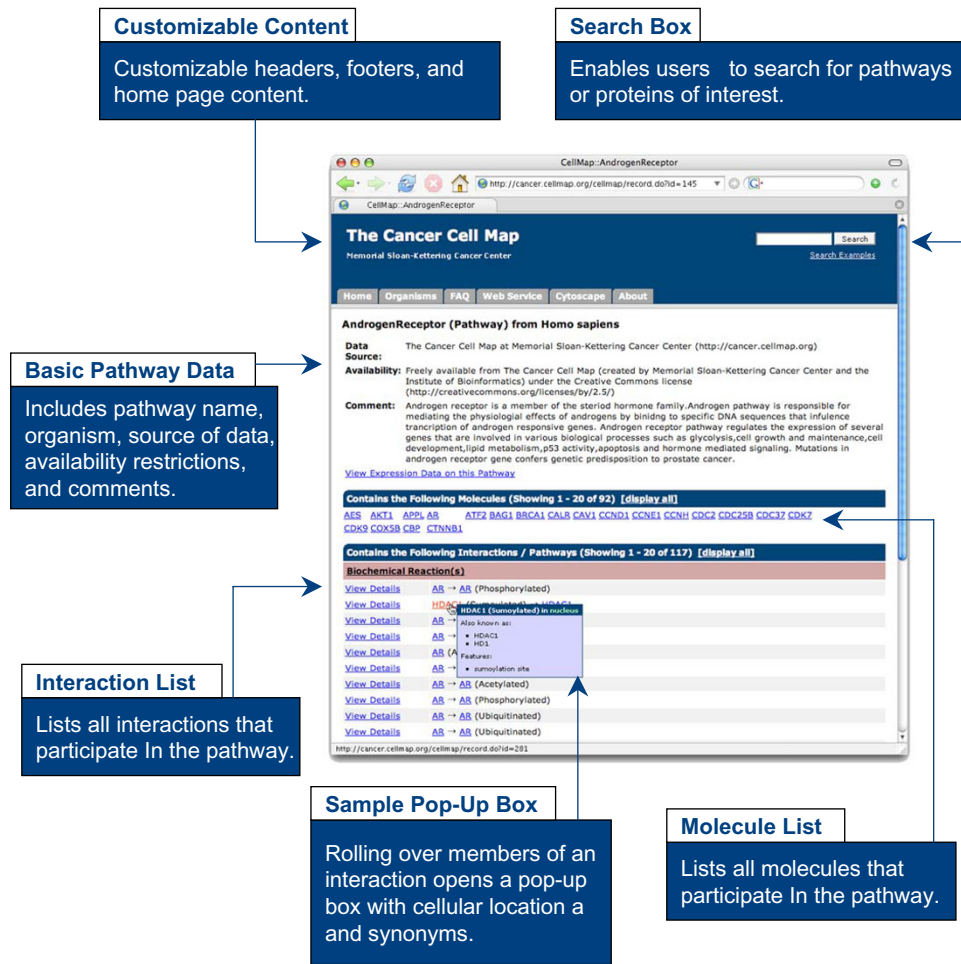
Customizable Content

Customizable headers, footers, and home page content.

Search Box

Enables users to search for pathways or proteins of interest.

CellMap::AndrogenReceptor

http://cancer.cellmap.org/cellmap/record.do?id=145

CellMap::AndrogenReceptor

The Cancer Cell Map

Memorial Sloan-Kettering Cancer Center

Search

Search Examples

Home Organisms FAQ Web Service Cytoscape About

AndrogenReceptor (Pathway) from Homo sapiens

Data Source: The Cancer Cell Map at Memorial Sloan-Kettering Cancer Center (http://cancer.cellmap.org)

Availability: Freely available from The Cancer Cell Map (created by Memorial Sloan-Kettering Cancer Center and the Institute of Bioinformatics) under the Creative Commons license (http://creativecommons.org/licenses/by/2.5/)

Comment: Androgen receptor is a member of the steriod hormone family.Androgen pathway is responsible for mediating the physiological effects of androgens by binidng to specific DNA sequences that infulence trancription of androgen responsive genes. Androgen receptor pathway regulates the expression of several genes that are involved in various biological processes such as glycolysis,cell growth and maintenance,cell development,lipid metabolism,p53 activity,apoptosis and hormone mediated signaling. Mutations in androgen receptor gene confers genetic predisposition to prostate cancer.

View Expression Data on this Pathway

Basic Pathway Data

Includes pathway name, organism, source of data, availability restrictions, and comments.

Contains the Following Molecules (Showing 1 - 20 of 92) [display all]

AES AKT1 APPL AR ATF2 BAG1 BRCA1 CALR CAV1 CCND1 CCNE1 CCNH CDC2 CDC25B CDC37 CDK7 CDK9 COX5B CBP CTNNB1

Contains the Following Interactions / Pathways (Showing 1 - 20 of 117) [display all]

Biochemical Reaction(s)

View Details AR → AR (Phosphorylated)
View Details HDAC1 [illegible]
View Details AR
View Details AR
View Details AR (A
View Details AR
View Details AR → AR (Acetylated)
View Details AR → AR (Phosphorylated)
View Details AR → AR (Ubiquitinated)
View Details AR → AR (Ubiquitinated)

HDAC1 (Sumoylated) in nucleus
Also known as:
• HDAC1
• HD1
Features:
• sumoylation site

http://cancer.cellmap.org/cellmap/record.do?id=281

Interaction List

Lists all interactions that participate In the pathway.

Sample Pop-Up Box

Rolling over members of an interaction opens a pop-up box with cellular location a and synonyms.

Molecule List

Lists all molecules that participate In the pathway.